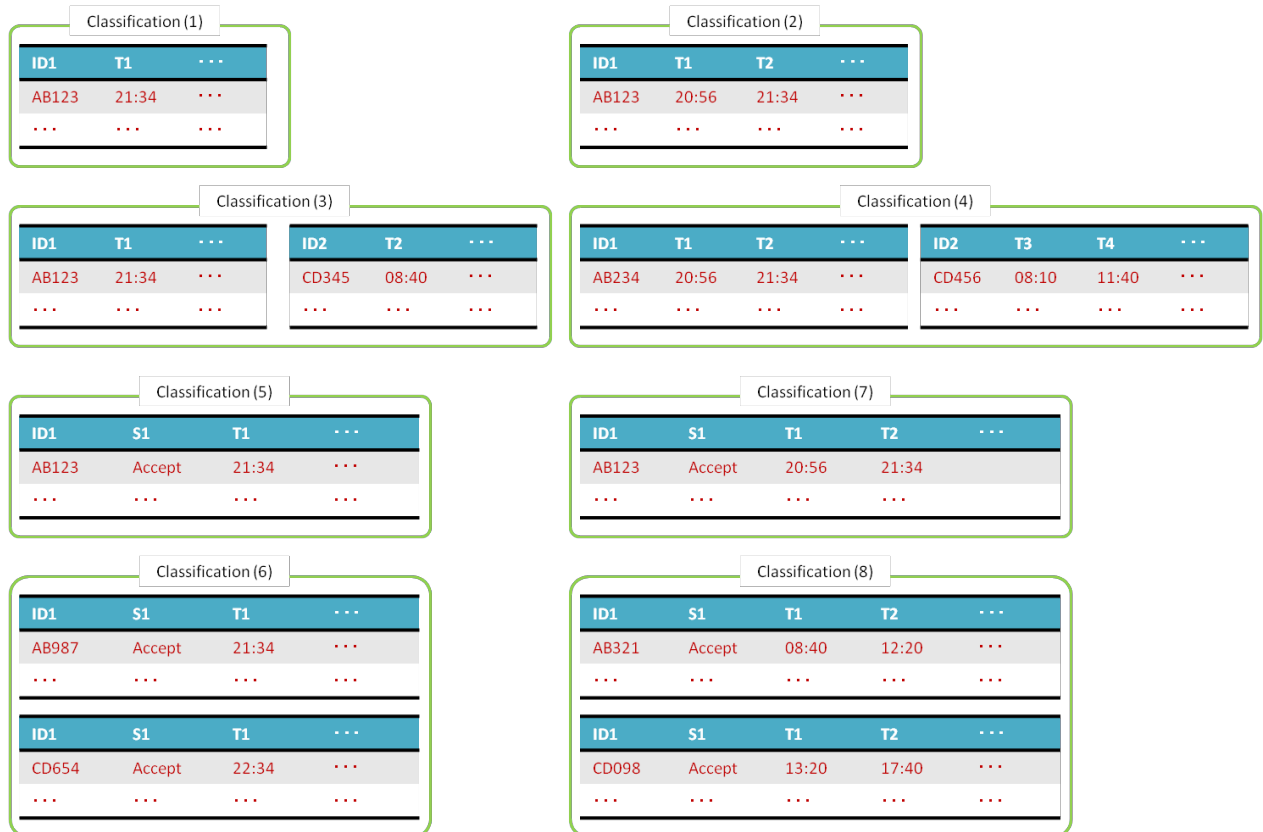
Classification (1)

| ID1 | T1 | ... |
|---|---|---|
| AB123 | 21:34 | ... |
| ... | ... | ... |

Classification (2)

| ID1 | T1 | T2 | ... |
|---|---|---|---|
| AB123 | 20:56 | 21:34 | ... |
| ... | ... | ... | ... |

Classification (3)

| ID1 | T1 | ... |
|---|---|---|
| AB123 | 21:34 | ... |
| ... | ... | ... |

| ID2 | T2 | ... |
|---|---|---|
| CD345 | 08:40 | ... |
| ... | ... | ... |

Classification (4)

| ID1 | T1 | T2 | ... |
|---|---|---|---|
| AB234 | 20:56 | 21:34 | ... |
| ... | ... | ... | ... |

| ID2 | T3 | T4 | ... |
|---|---|---|---|
| CD456 | 08:10 | 11:40 | ... |
| ... | ... | ... | ... |

Classification (5)

| ID1 | S1 | T1 | ... |
|---|---|---|---|
| AB123 | Accept | 21:34 | ... |
| ... | ... | ... | ... |

Classification (7)

| ID1 | S1 | T1 | T2 | ... |
|---|---|---|---|---|
| AB123 | Accept | 20:56 | 21:34 | |
| ... | ... | ... | ... | |

Classification (6)

| ID1 | S1 | T1 | ... |
|---|---|---|---|
| AB987 | Accept | 21:34 | ... |
| ... | ... | ... | ... |

| ID1 | S1 | T1 | ... |
|---|---|---|---|
| CD654 | Accept | 22:34 | ... |
| ... | ... | ... | ... |

Classification (8)

| ID1 | S1 | T1 | T2 | ... |
|---|---|---|---|---|
| AB321 | Accept | 08:40 | 12:20 | ... |
| ... | ... | ... | ... | ... |

| ID1 | S1 | T1 | T2 | ... |
|---|---|---|---|---|
| CD098 | Accept | 13:20 | 17:40 | ... |
| ... | ... | ... | ... | ... |